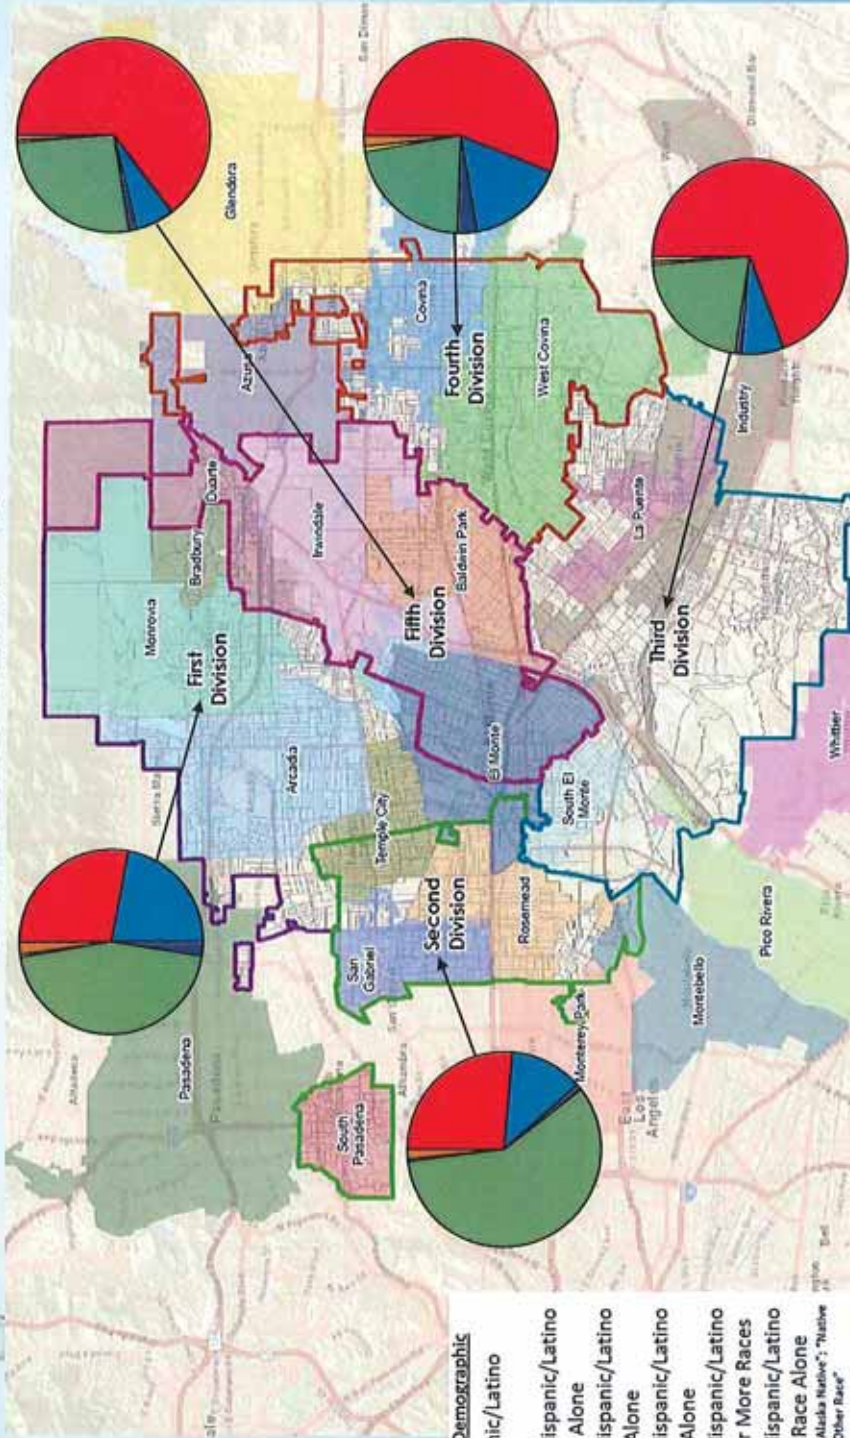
Glendora
Azusa
Covina
Fourth Division
West Covina
Industry
Duarte
Bradbury
Irwindale
Baldwin Park
La Puente
Monrovia
First Division
Fifth Division
Third Division
Arcadia
El Monte
Temple City
South El Monte
Whittier
Second Division
Rosemead
San Gabriel
Pico Rivera
Montebello
Monterey Park
Pasadena
South Pasadena
Alhambra
East Los Angeles
Sierra Madre
San Dimas
Diamond Bar
Altadena

Demographic
ic/Latino
ispanic/Latino
Alone
ispanic/Latino
Alone
ispanic/Latino
Alone
ispanic/Latino
r More Races
ispanic/Latino
Race Alone
Alaska Native"; "Native
Other Race"